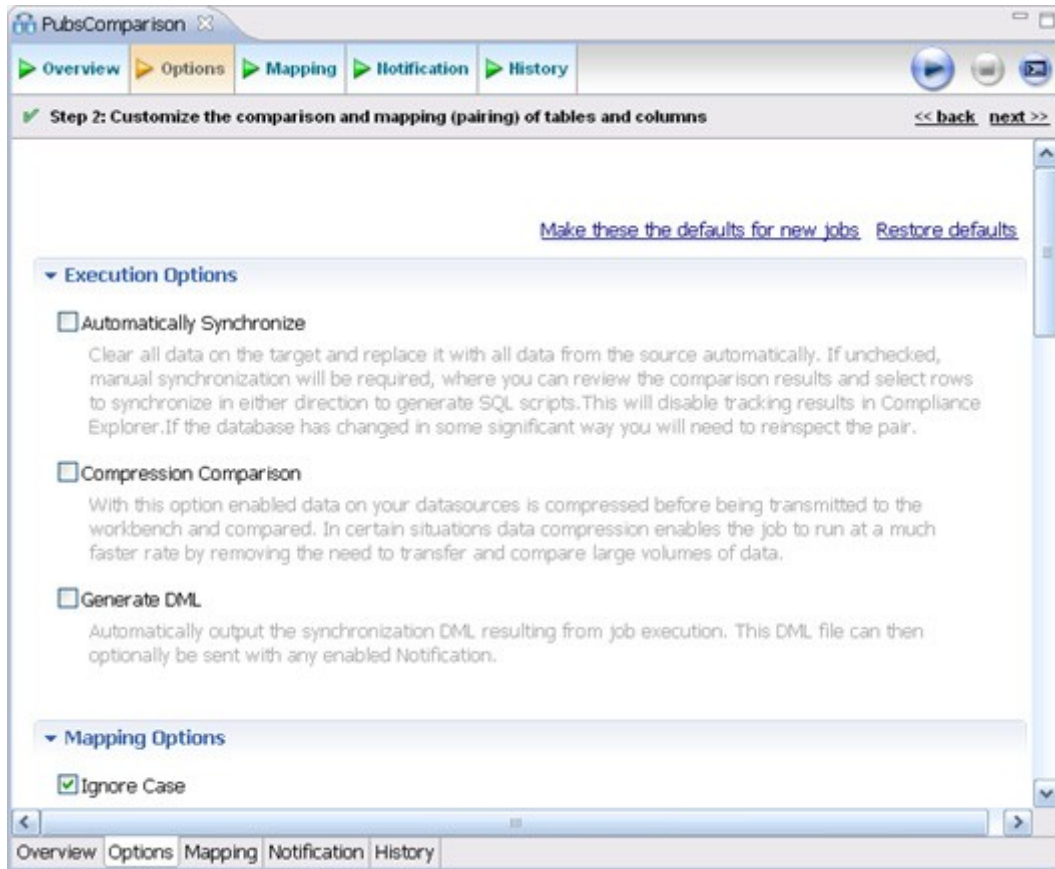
PubsComparison ☒

Overview Options Mapping Notification History

Step 2: Customize the comparison and mapping (pairing) of tables and columns

<< back next >>

Make these the defaults for new jobs Restore defaults

Execution Options

Automatically Synchronize

Clear all data on the target and replace it with all data from the source automatically. If unchecked, manual synchronization will be required, where you can review the comparison results and select rows to synchronize in either direction to generate SQL scripts.This will disable tracking results in Compliance Explorer.If the database has changed in some significant way you will need to reinspect the pair.

Compression Comparison

With this option enabled data on your datasources is compressed before being transmitted to the workbench and compared. In certain situations data compression enables the job to run at a much faster rate by removing the need to transfer and compare large volumes of data.

Generate DML

Automatically output the synchronization DML resulting from job execution. This DML file can then optionally be sent with any enabled Notification.

Mapping Options

Ignore Case

Overview Options Mapping Notification History